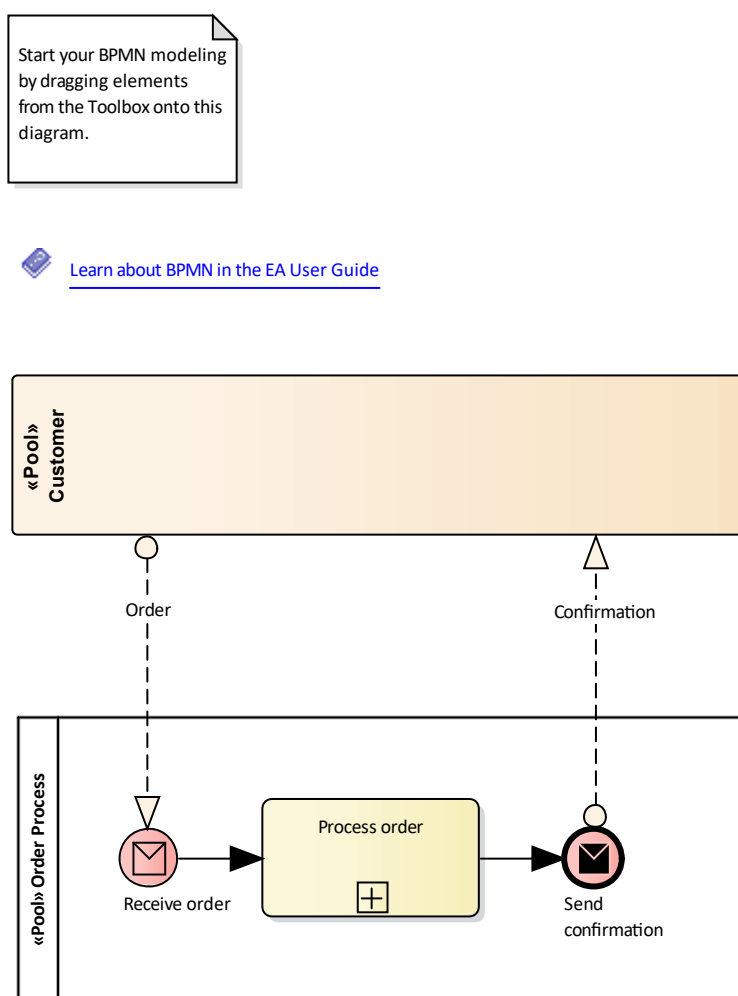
Start your BPMN modeling by dragging elements from the Toolbox onto this diagram.

Learn about BPMN in the EA User Guide

«Pool»
Customer

Order

Confirmation

«Pool» Order Process

Process order

Receive order

Send confirmation